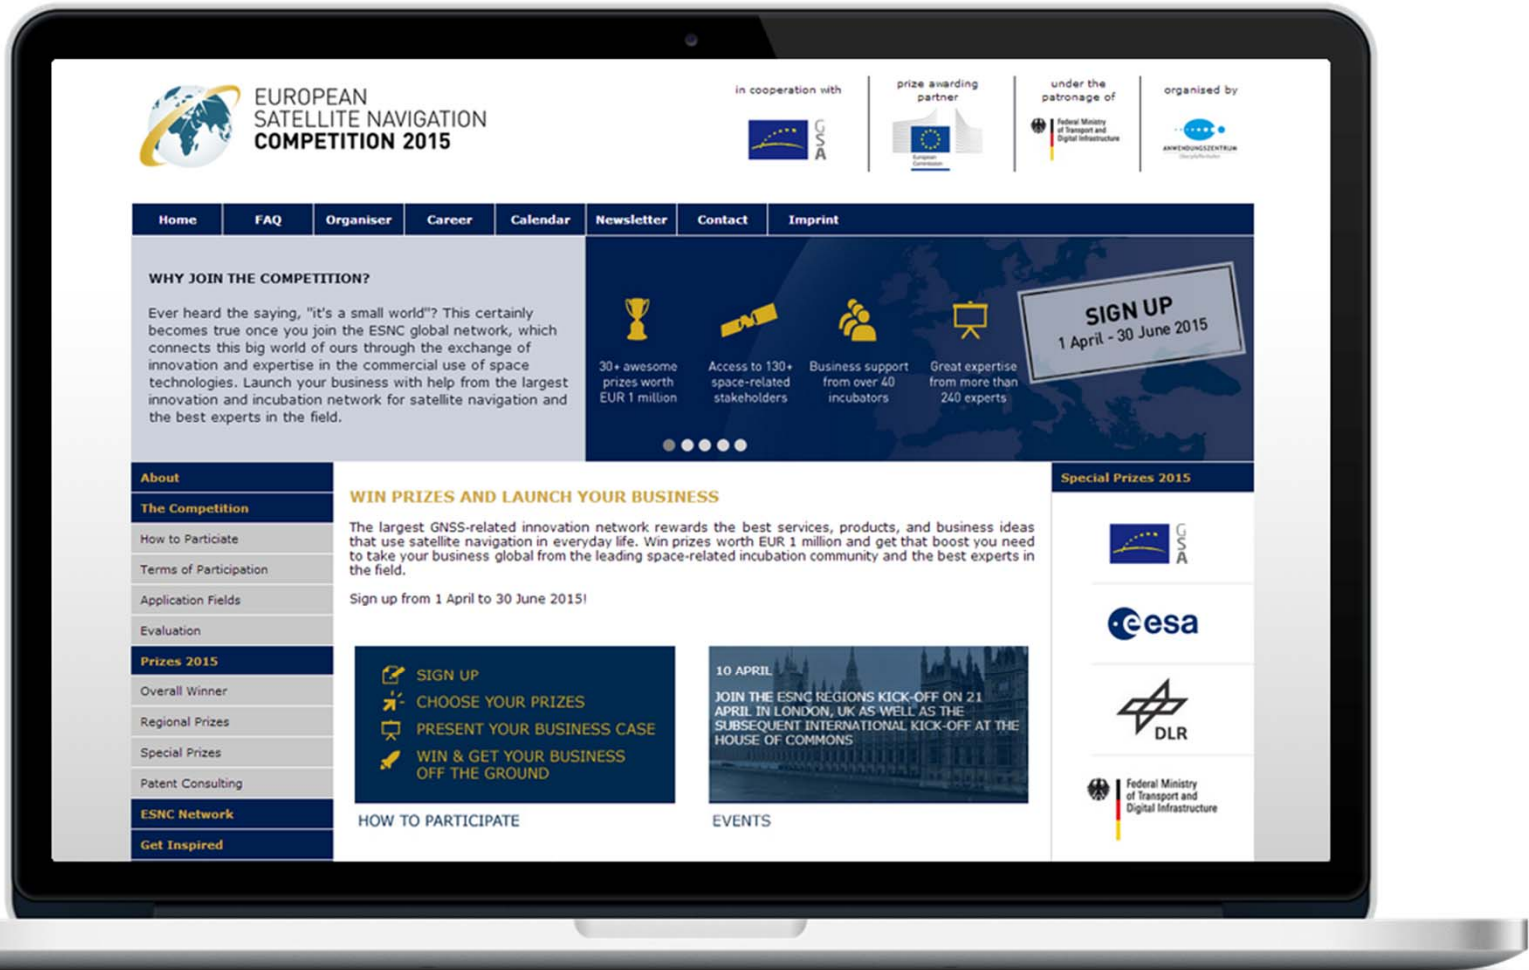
EUROPEAN SATELLITE NAVIGATION COMPETITION 2015

in cooperation with
GSA

prize awarding partner
European Commission

under the patronage of
Federal Ministry of Transport and Digital Infrastructure

organised by
ANWENDUNGSZENTRUM

Home | FAQ | Organiser | Career | Calendar | Newsletter | Contact | Imprint

WHY JOIN THE COMPETITION?

Ever heard the saying, "it's a small world"? This certainly becomes true once you join the ESNC global network, which connects this big world of ours through the exchange of innovation and expertise in the commercial use of space technologies. Launch your business with help from the largest innovation and incubation network for satellite navigation and the best experts in the field.

30+ awesome prizes worth EUR 1 million

Access to 130+ space-related stakeholders

Business support from over 40 incubators

Great expertise from more than 240 experts

SIGN UP
1 April - 30 June 2015

About
The Competition
How to Particiate
Terms of Participation
Application Fields
Evaluation
Prizes 2015
Overall Winner
Regional Prizes
Special Prizes
Patent Consulting
ESNC Network
Get Inspired

WIN PRIZES AND LAUNCH YOUR BUSINESS

The largest GNSS-related innovation network rewards the best services, products, and business ideas that use satellite navigation in everyday life. Win prizes worth EUR 1 million and get that boost you need to take your business global from the leading space-related incubation community and the best experts in the field.

Sign up from 1 April to 30 June 2015!

SIGN UP
CHOOSE YOUR PRIZES
PRESENT YOUR BUSINESS CASE
WIN & GET YOUR BUSINESS OFF THE GROUND

HOW TO PARTICIPATE

10 APRIL
JOIN THE ESNC REGIONS KICK-OFF ON 21 APRIL IN LONDON, UK AS WELL AS THE SUBSEQUENT INTERNATIONAL KICK-OFF AT THE HOUSE OF COMMONS

EVENTS

Special Prizes 2015

GSA

esa

DLR

Federal Ministry of Transport and Digital Infrastructure